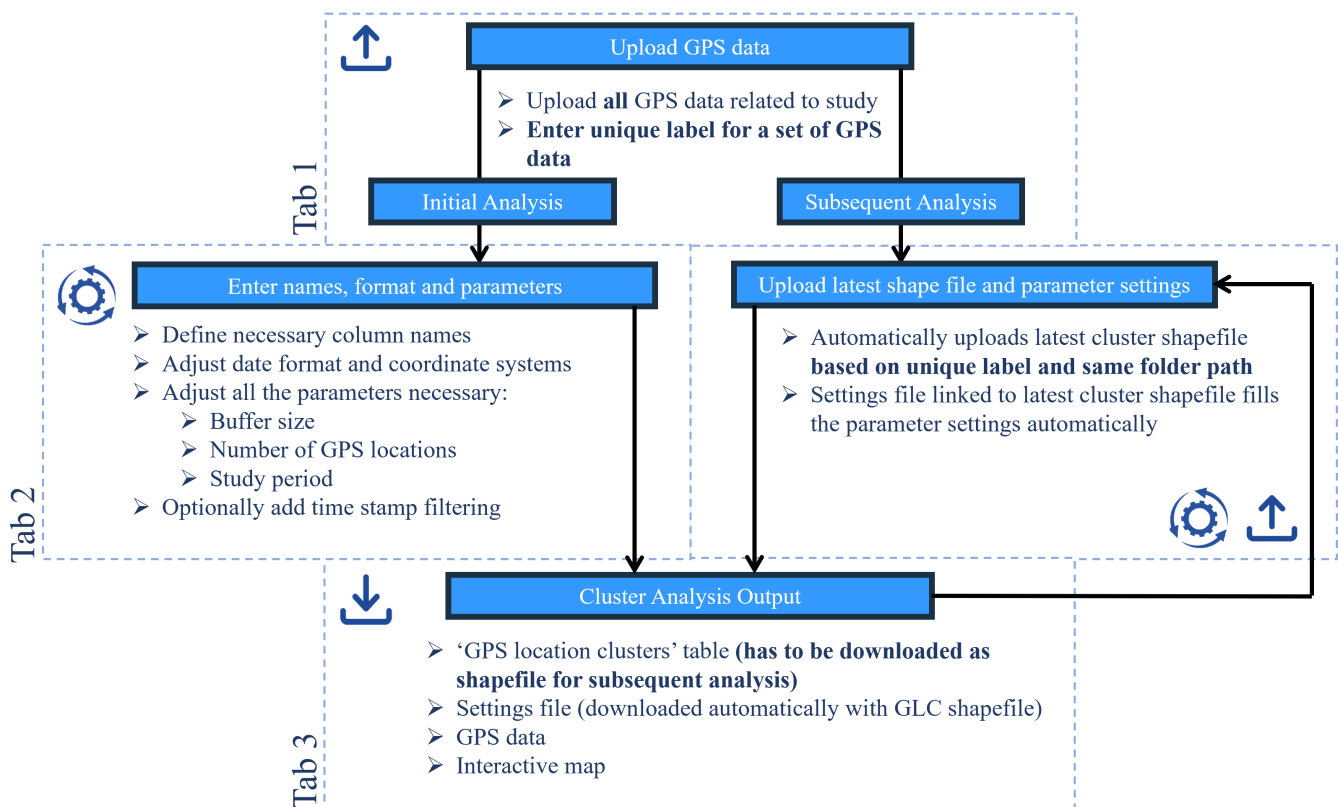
Upload GPS data

➢ Upload **all** GPS data related to study
➢ **Enter unique label for a set of GPS data**

Tab 1

Initial Analysis

Subsequent Analysis

Enter names, format and parameters

➢ Define necessary column names
➢ Adjust date format and coordinate systems
➢ Adjust all the parameters necessary:
➢ Buffer size
➢ Number of GPS locations
➢ Study period
➢ Optionally add time stamp filtering

Upload latest shape file and parameter settings

➢ Automatically uploads latest cluster shapefile **based on unique label and same folder path**
➢ Settings file linked to latest cluster shapefile fills the parameter settings automatically

Tab 2

Cluster Analysis Output

➢ 'GPS location clusters' table **(has to be downloaded as shapefile for subsequent analysis)**
➢ Settings file (downloaded automatically with GLC shapefile)
➢ GPS data
➢ Interactive map

Tab 3